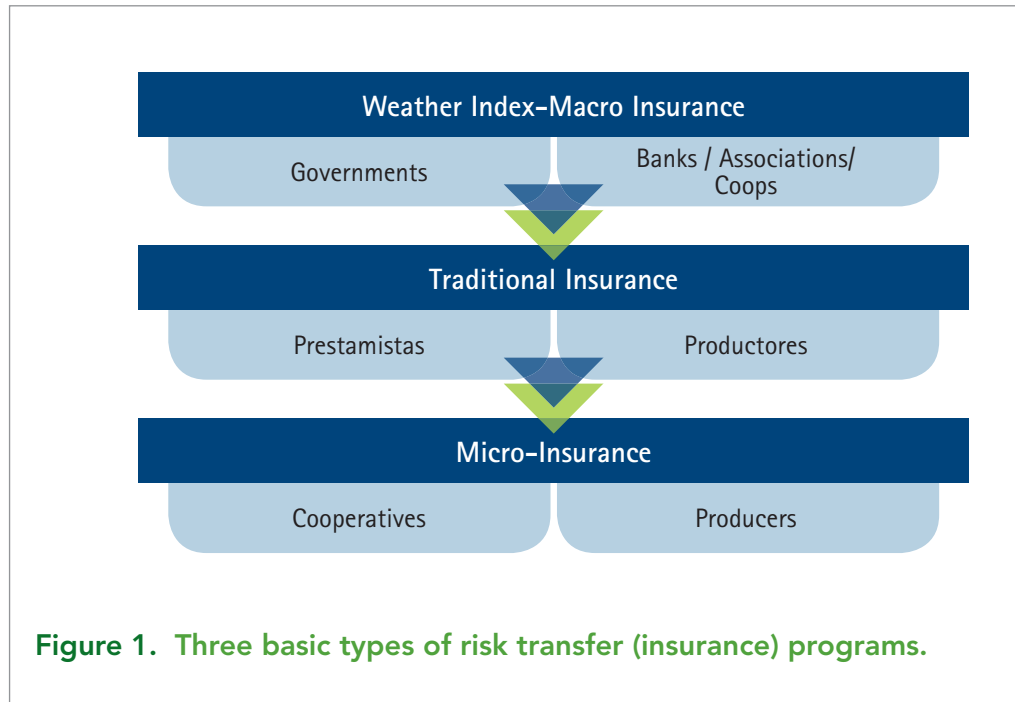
Weather Index-Macro Insurance

Governments

Banks / Associations/ Coops

Traditional Insurance

Prestamistas

Productores

Micro-Insurance

Cooperatives

Producers

Figure 1. Three basic types of risk transfer (insurance) programs.